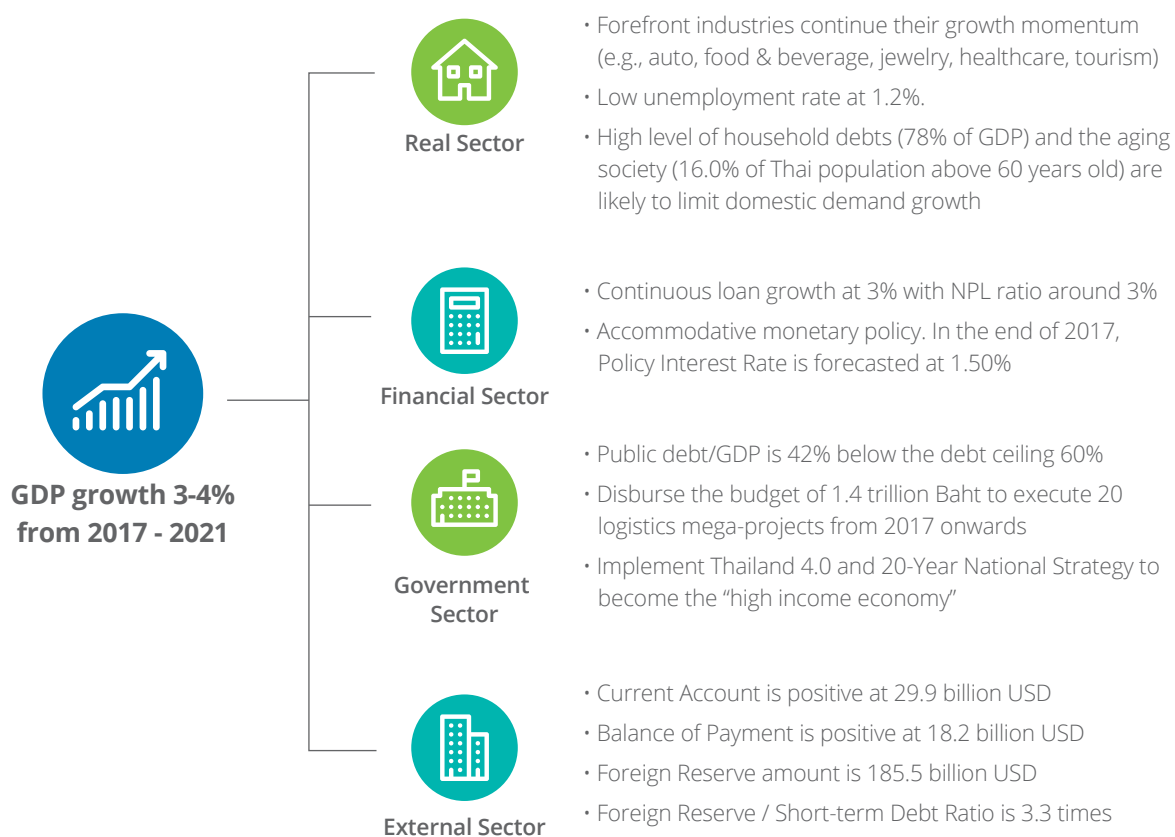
GDP growth 3-4% from 2017 - 2021

Real Sector

• Forefront industries continue their growth momentum (e.g., auto, food & beverage, jewelry, healthcare, tourism)
• Low unemployment rate at 1.2%.
• High level of household debts (78% of GDP) and the aging society (16.0% of Thai population above 60 years old) are likely to limit domestic demand growth

Financial Sector

• Continuous loan growth at 3% with NPL ratio around 3%
• Accommodative monetary policy. In the end of 2017, Policy Interest Rate is forecasted at 1.50%

Government Sector

• Public debt/GDP is 42% below the debt ceiling 60%
• Disburse the budget of 1.4 trillion Baht to execute 20 logistics mega-projects from 2017 onwards
• Implement Thailand 4.0 and 20-Year National Strategy to become the "high income economy"

External Sector

• Current Account is positive at 29.9 billion USD
• Balance of Payment is positive at 18.2 billion USD
• Foreign Reserve amount is 185.5 billion USD
• Foreign Reserve / Short-term Debt Ratio is 3.3 times